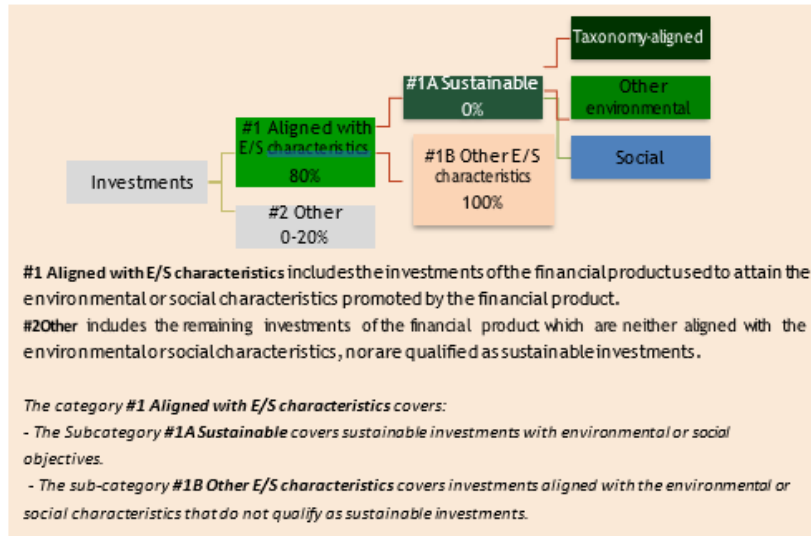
Taxonomy-aligned

#1A Sustainable
0%

Other environmental

#1 Aligned with E/S characteristics
80%

Social

Investments

#1B Other E/S characteristics
100%

#2 Other
0-20%

**#1 Aligned with E/S characteristics** includes the investments of the financial product used to attain the environmental or social characteristics promoted by the financial product.
**#2Other** includes the remaining investments of the financial product which are neither aligned with the environmental or social characteristics, nor are qualified as sustainable investments.

*The category **#1 Aligned with E/S characteristics** covers:*
*- The Subcategory **#1A Sustainable** covers sustainable investments with environmental or social objectives.*
*- The sub-category **#1B Other E/S characteristics** covers investments aligned with the environmental or social characteristics that do not qualify as sustainable investments.*